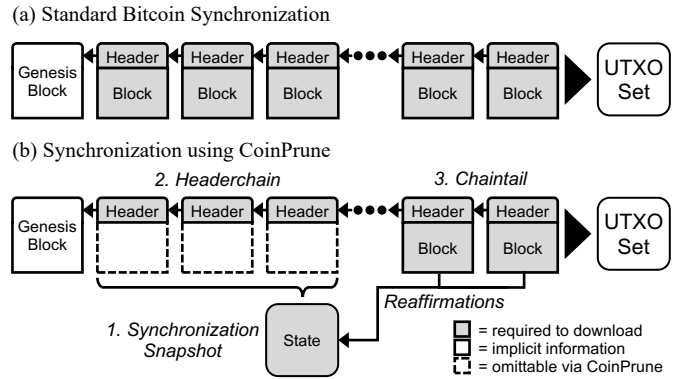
(a) Standard Bitcoin Synchronization

Genesis Block

Header

Block

Header

Block

Header

Block

Header

Block

Header

Block

UTXO Set

(b) Synchronization using CoinPrune

2. Headerchain

3. Chaintail

Genesis Block

Header

Header

Header

Header

Block

Header

Block

UTXO Set

Reaffirmations

1. Synchronization Snapshot

State

= required to download

= implicit information

= omittable via CoinPrune